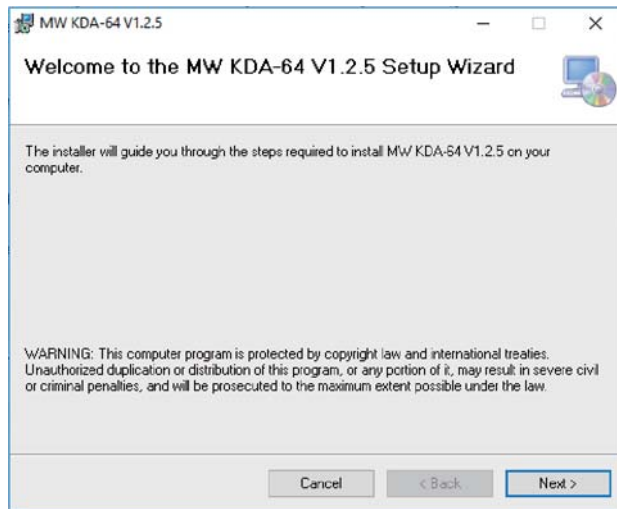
MW KDA-64 V1.2.5

Welcome to the MW KDA-64 V1.2.5 Setup Wizard

The installer will guide you through the steps required to install MW KDA-64 V1.2.5 on your computer.

WARNING: This computer program is protected by copyright law and international treaties. Unauthorized duplication or distribution of this program, or any portion of it, may result in severe civil or criminal penalties, and will be prosecuted to the maximum extent possible under the law.

Cancel
< Back
Next >